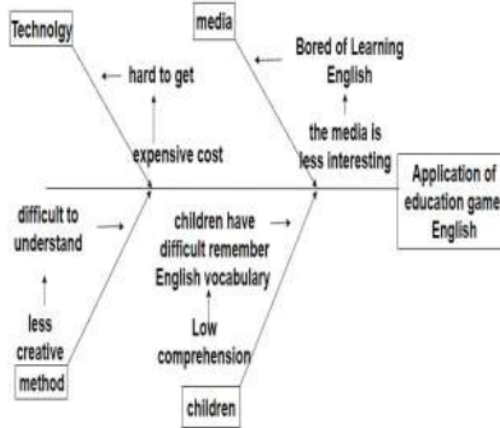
Technolgy

hard to get

expensive cost

media

Bored of Learning English

the media is less interesting

Application of education game English

difficult to understand

less creative

method

children have difficult remember English vocabulary

Low comprehension

children